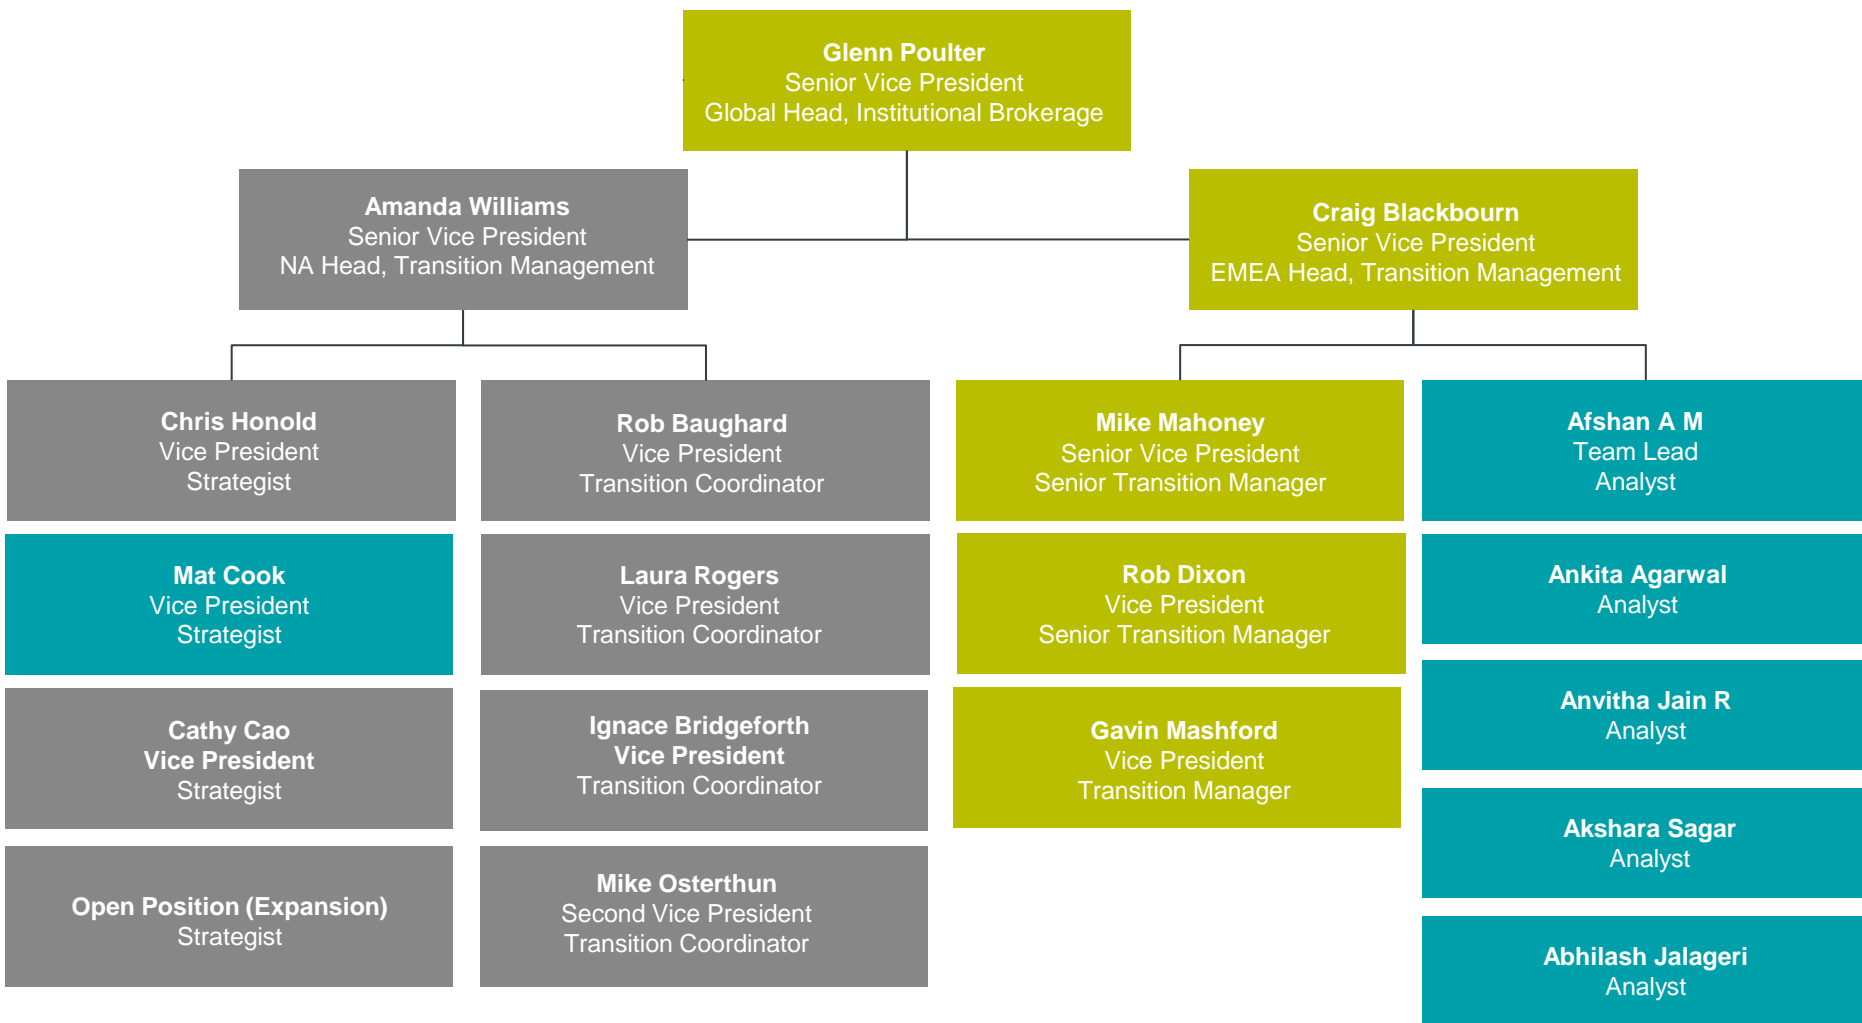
Glenn Poulter
Senior Vice President
Global Head, Institutional Brokerage

Amanda Williams
Senior Vice President
NA Head, Transition Management

Craig Blackbourn
Senior Vice President
EMEA Head, Transition Management

Chris Honold
Vice President
Strategist

Mat Cook
Vice President
Strategist

Cathy Cao
Vice President
Strategist

Open Position (Expansion)
Strategist

Rob Baughard
Vice President
Transition Coordinator

Laura Rogers
Vice President
Transition Coordinator

Ignace Bridgeforth
Vice President
Transition Coordinator

Mike Osterthun
Second Vice President
Transition Coordinator

Mike Mahoney
Senior Vice President
Senior Transition Manager

Rob Dixon
Vice President
Senior Transition Manager

Gavin Mashford
Vice President
Transition Manager

Afshan A M
Team Lead
Analyst

Ankita Agarwal
Analyst

Anvitha Jain R
Analyst

Akshara Sagar
Analyst

Abhilash Jalageri
Analyst